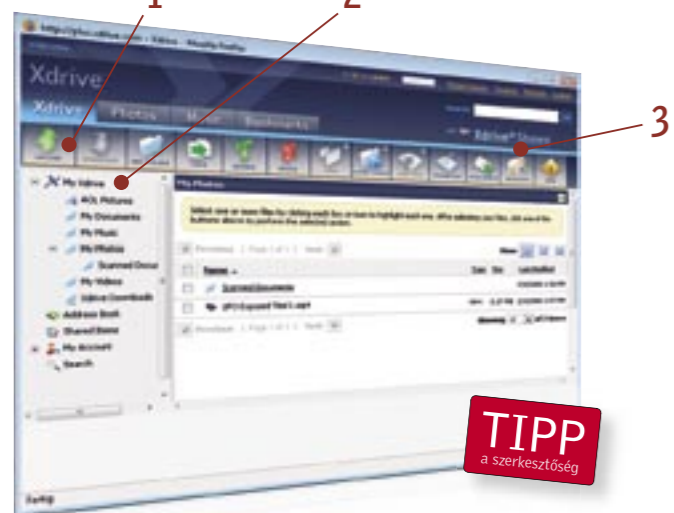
1
2
3
Xdrive
Xdrive
Photos
Music
Bookmarks
Xdrive® Home
My Xdrive
AOL Pictures
My Documents
My Music
My Photos
Scanned Docs
My Videos
Xdrive Downloads
Address Book
Shared Items
My Account
Search
My Photos
Name
Scanned Documents
TIPP
a szerkesztőség